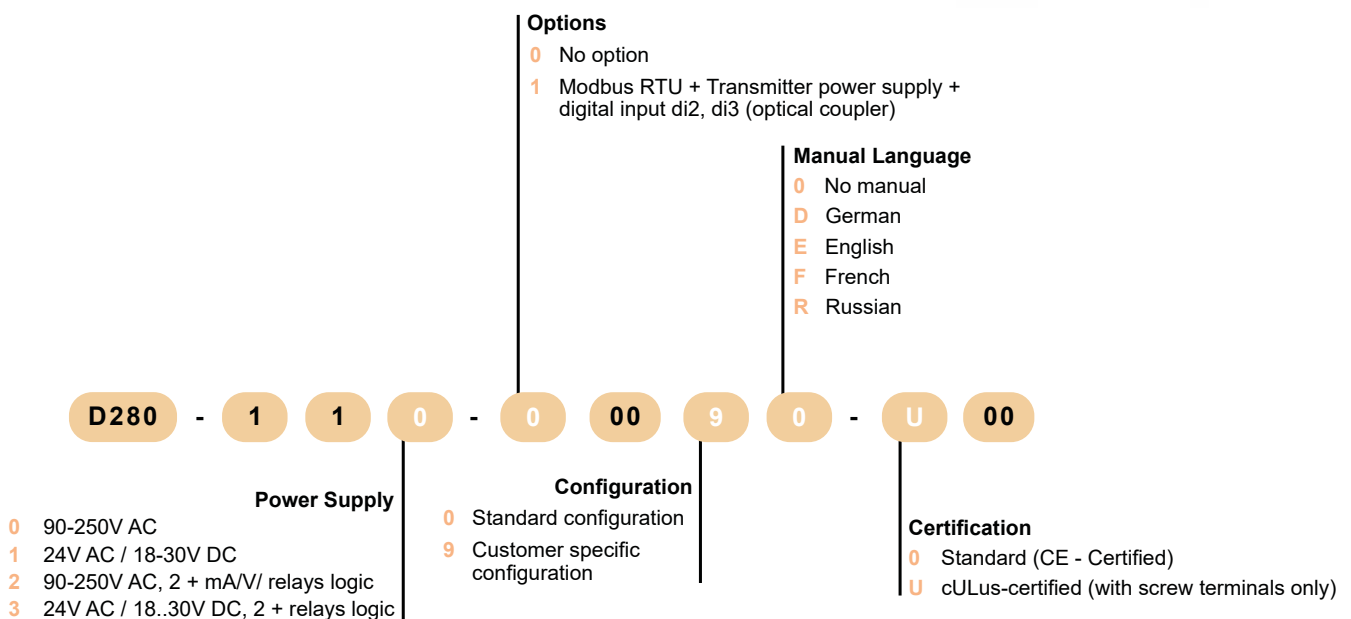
Options
0 No option
1 Modbus RTU + Transmitter power supply + digital input di2, di3 (optical coupler)

Manual Language
0 No manual
D German
E English
F French
R Russian

D280 - 1 1 0 - 0 00 9 0 - U 00

Power Supply
0 90-250V AC
1 24V AC / 18-30V DC
2 90-250V AC, 2 + mA/V/ relays logic
3 24V AC / 18..30V DC, 2 + relays logic

Configuration
0 Standard configuration
9 Customer specific configuration

Certification
0 Standard (CE - Certified)
U cULus-certified (with screw terminals only)